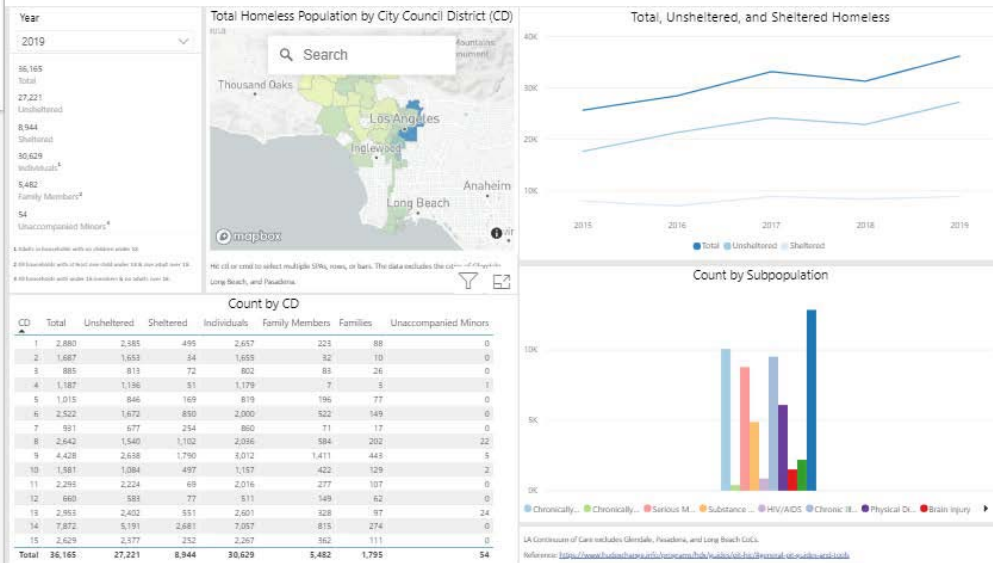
Year

2019

36,165
Total

27,221
Unsheltered

8,944
Sheltered

30,629
Individuals¹

5,482
Family Members²

54
Unaccompanied Minors³

1 Adults in households with no children under 18.
2 All households with at least one child under 18 & one adult over 18.
3 All households with under 18 members & no adults over 18.

Total Homeless Population by City Council District (CD)

Search

Thousand Oaks
Los Angeles
Inglewood
Anaheim
Long Beach
Mountains
onument
mapbox

Hit ctrl or cmd to select multiple SPAs, rows, or bars. The data excludes the cities of Glendale, Long Beach, and Pasadena.

Total, Unsheltered, and Sheltered Homeless

40K
30K
20K
10K
2015
2016
2017
2018
2019
● Total ● Unsheltered ● Sheltered

Count by CD

| CD | Total | Unsheltered | Sheltered | Individuals | Family Members | Families | Unaccompanied Minors |
|---|---|---|---|---|---|---|---|
| 1 | 2,880 | 2,385 | 495 | 2,657 | 223 | 88 | 0 |
| 2 | 1,687 | 1,653 | 34 | 1,655 | 32 | 10 | 0 |
| 3 | 885 | 813 | 72 | 802 | 83 | 26 | 0 |
| 4 | 1,187 | 1,136 | 51 | 1,179 | 7 | 3 | 1 |
| 5 | 1,015 | 846 | 169 | 819 | 196 | 77 | 0 |
| 6 | 2,522 | 1,672 | 850 | 2,000 | 522 | 149 | 0 |
| 7 | 931 | 677 | 254 | 860 | 71 | 17 | 0 |
| 8 | 2,642 | 1,540 | 1,102 | 2,036 | 584 | 202 | 22 |
| 9 | 4,428 | 2,638 | 1,790 | 3,012 | 1,411 | 443 | 5 |
| 10 | 1,581 | 1,084 | 497 | 1,157 | 422 | 129 | 2 |
| 11 | 2,293 | 2,224 | 69 | 2,016 | 277 | 107 | 0 |
| 12 | 660 | 583 | 77 | 511 | 149 | 62 | 0 |
| 13 | 2,953 | 2,402 | 551 | 2,601 | 328 | 97 | 24 |
| 14 | 7,872 | 5,191 | 2,681 | 7,057 | 815 | 274 | 0 |
| 15 | 2,629 | 2,377 | 252 | 2,267 | 362 | 111 | 0 |
| Total | 36,165 | 27,221 | 8,944 | 30,629 | 5,482 | 1,795 | 54 |

Count by Subpopulation

10K
5K
0K
● Chronically... ● Chronically... ● Serious M... ● Substance ... ● HIV/AIDS ● Chronic Ill... ● Physical Di... ● Brain Injury

LA Continuum of Care excludes Glendale, Pasadena, and Long Beach CoCs.
Reference: https://www.hudexchange.info/programs/hdx/guides/pit-hic/#general-pit-guides-and-tools